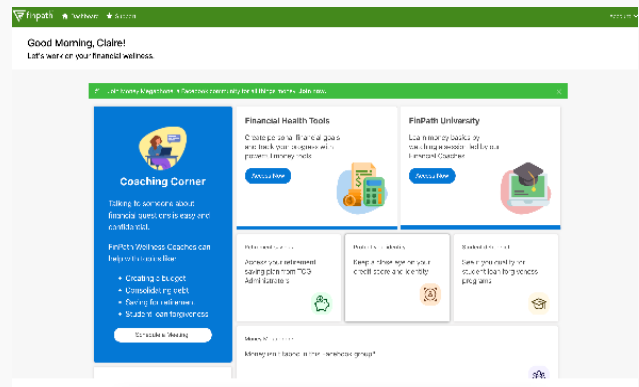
finpath Dashboard Success

Good Morning, Claire!
Let's work on your financial wellness.

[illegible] Money Magnifiers: a Facebook community for all things money. Join now.

Coaching Corner

Talking to someone about financial questions is easy and confidential.

FinPath Wellness Coaches can help with topics like:

Creating a budget
Consolidating debt
Saving for retirement
Student loan forgiveness

Schedule a Meeting

Financial Health Tools

Create personal financial goals and track your progress with powerful money tools

Access Now

FinPath University

Learn money basics by watching videos led by our Financial Coaches

Access Now

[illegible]

Access your retirement saving plan from TCG Administrators

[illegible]

Keep a close eye on your credit score and identity

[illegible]

Get help with your student loan forgiveness programs

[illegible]

Money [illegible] Facebook group?